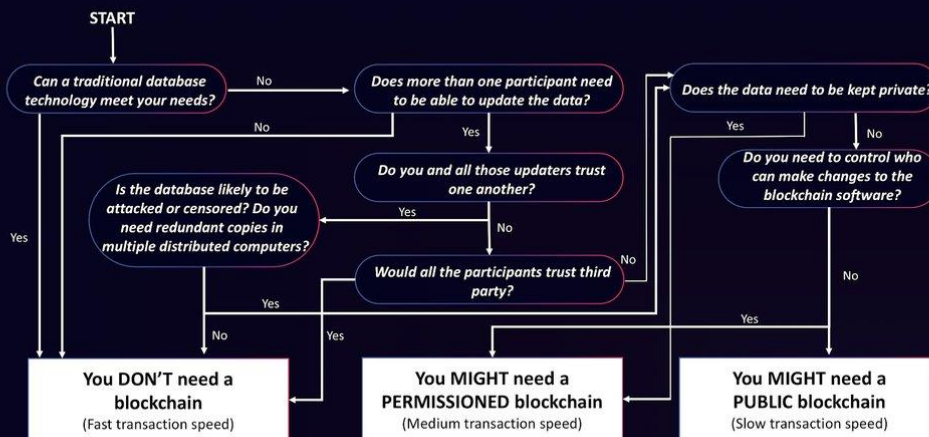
START

Can a traditional database technology meet your needs?

No

Does more than one participant need to be able to update the data?

Does the data need to be kept private?

No

Yes

Yes

No

Do you and all those updaters trust one another?

Do you need to control who can make changes to the blockchain software?

Is the database likely to be attacked or censored? Do you need redundant copies in multiple distributed computers?

Yes

Yes

No

No

Would all the participants trust third party?

No

Yes

Yes

No

Yes

You DON'T need a blockchain
(Fast transaction speed)

You MIGHT need a PERMISSIONED blockchain
(Medium transaction speed)

You MIGHT need a PUBLIC blockchain
(Slow transaction speed)